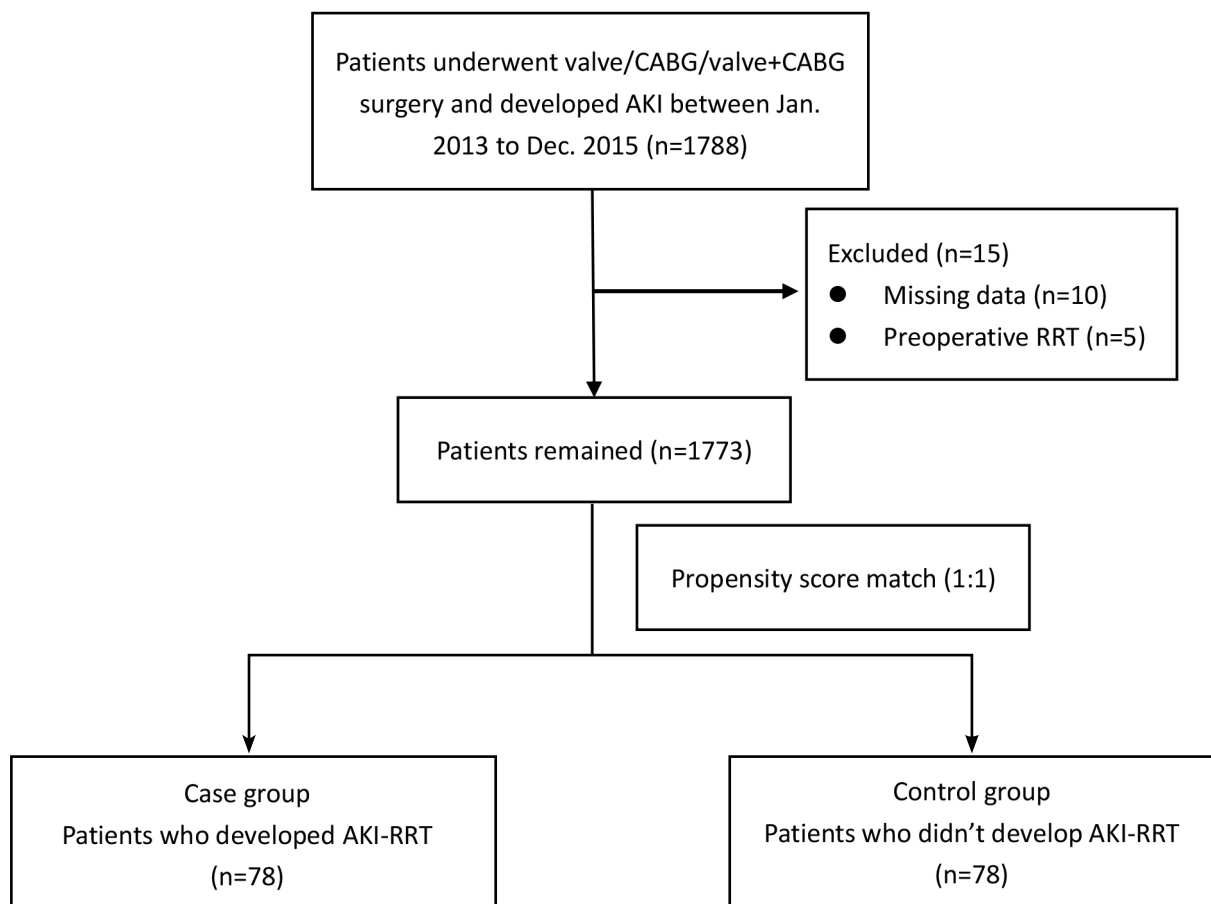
Patients underwent valve/CABG/valve+CABG surgery and developed AKI between Jan. 2013 to Dec. 2015 (n=1788)

Excluded (n=15)
- Missing data (n=10)
- Preoperative RRT (n=5)

Patients remained (n=1773)

Propensity score match (1:1)

Case group
Patients who developed AKI-RRT
(n=78)

Control group
Patients who didn't develop AKI-RRT
(n=78)